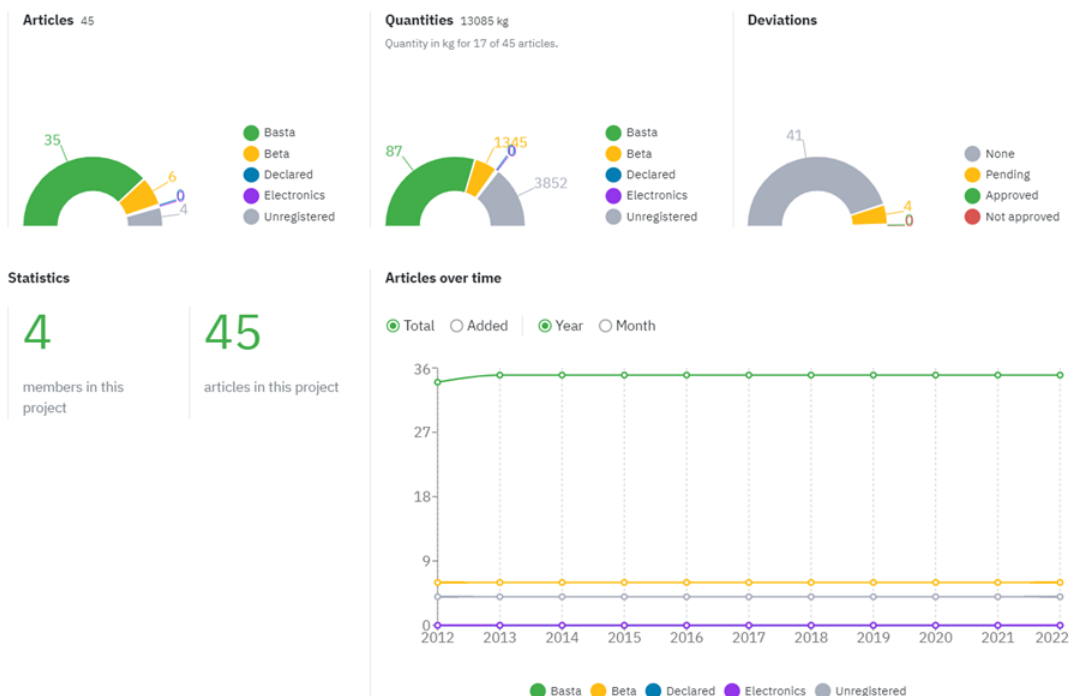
Articles 45

35
6
0
4

Basta
Beta
Declared
Electronics
Unregistered

Quantities 13085 kg
Quantity in kg for 17 of 45 articles.

87
1345
0
3852

Basta
Beta
Declared
Electronics
Unregistered

Deviations

41
4
0

None
Pending
Approved
Not approved

Statistics

4
members in this project

45
articles in this project

Articles over time

Total
Added
Year
Month

36
27
18
9
0
2012
2013
2014
2015
2016
2017
2018
2019
2020
2021
2022

Basta
Beta
Declared
Electronics
Unregistered